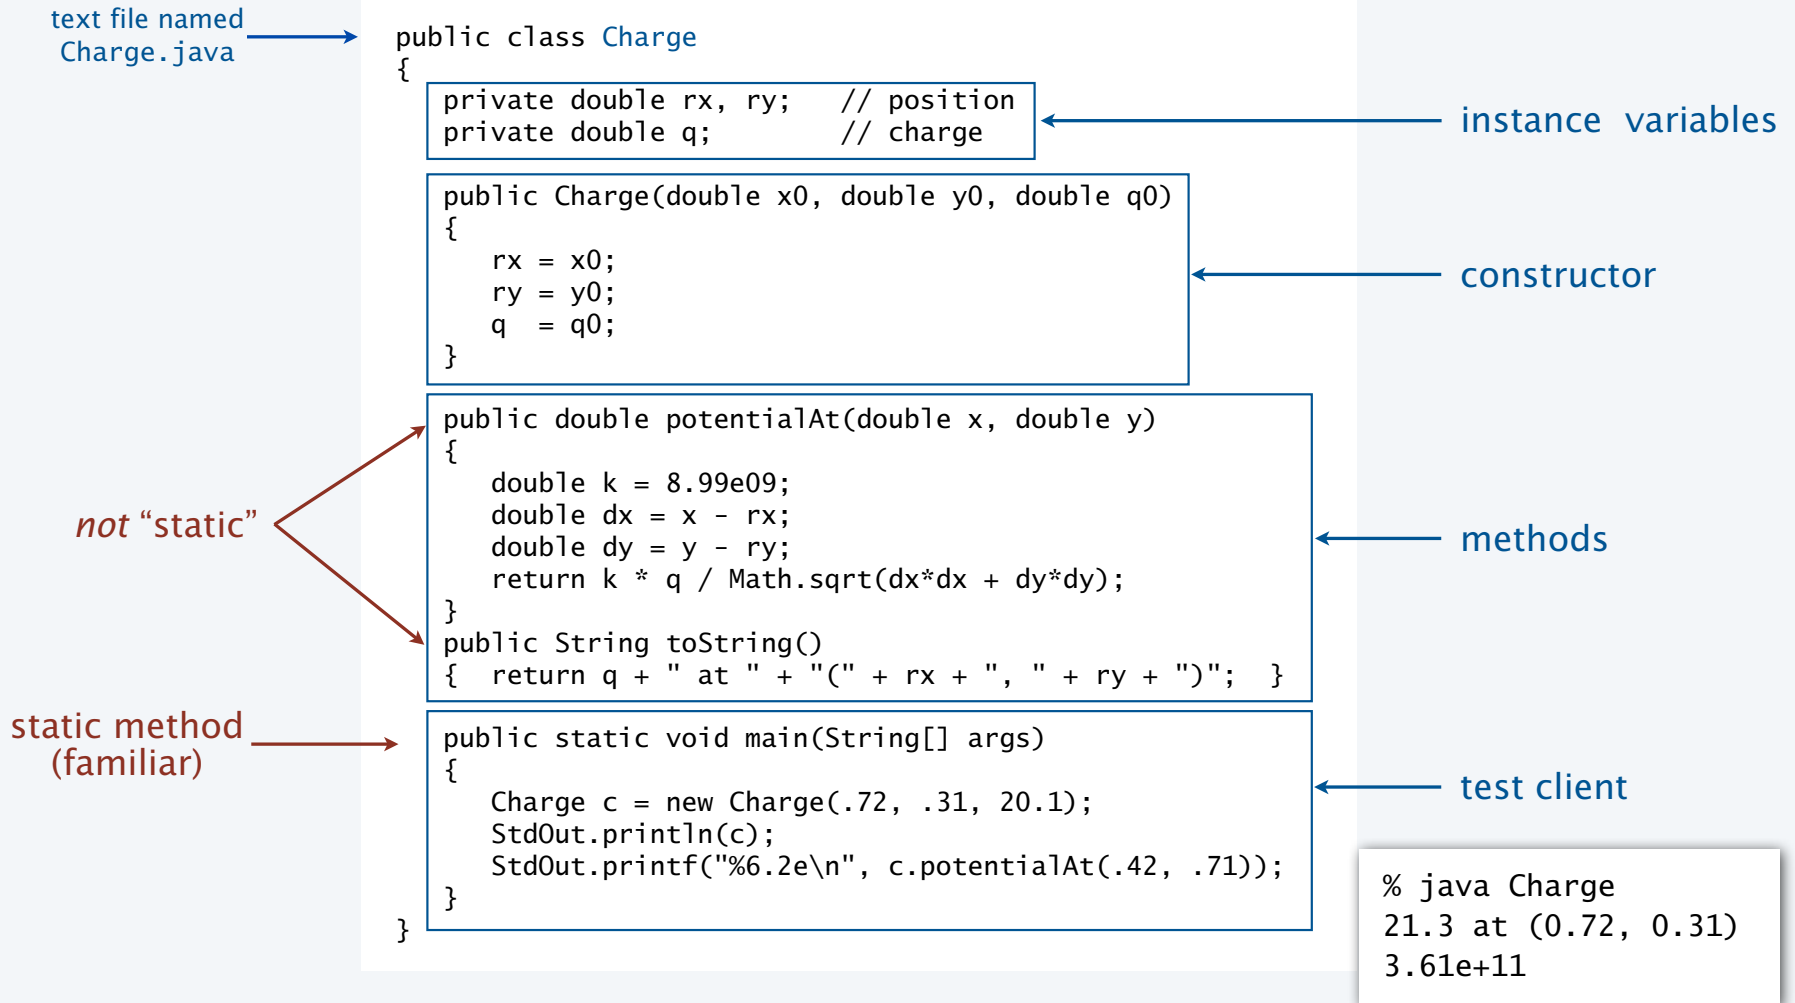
text file named
Charge.java

public class Charge
{
private double rx, ry; // position
private double q; // charge

instance variables

public Charge(double x0, double y0, double q0)
{
rx = x0;
ry = y0;
q = q0;
}

constructor

not “static”

public double potentialAt(double x, double y)
{
double k = 8.99e09;
double dx = x - rx;
double dy = y - ry;
return k * q / Math.sqrt(dx*dx + dy*dy);
}
public String toString()
{ return q + " at " + "(" + rx + ", " + ry + ")"; }

methods

static method
(familiar)

public static void main(String[] args)
{
Charge c = new Charge(.72, .31, 20.1);
StdOut.println(c);
StdOut.printf("%6.2e\n", c.potentialAt(.42, .71));
}
}

test client

% java Charge
21.3 at (0.72, 0.31)
3.61e+11